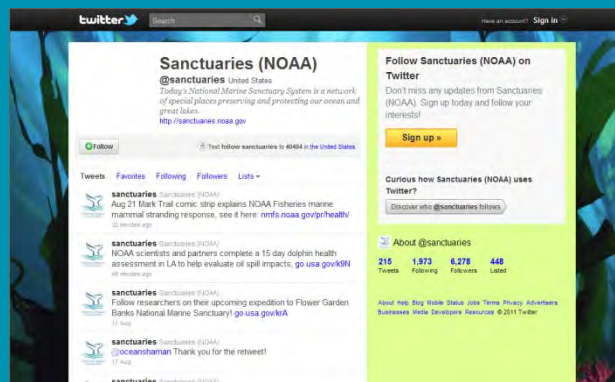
twitter

Search

Have an account? Sign in

Sanctuaries (NOAA)
@sanctuaries United States
Today's National Marine Sanctuary System is a network of special places preserving and protecting our ocean and great lakes.
http://sanctuaries.noaa.gov

Follow

Text follow sanctuaries to 40404 in the United States

Tweets Favorites Following Followers Lists

sanctuaries Sanctuaries (NOAA)
Aug 21 Mark Trail comic strip explains NOAA Fisheries marine mammal stranding response, see it here: nmfs.noaa.gov/pr/health/
32 minutes ago

sanctuaries Sanctuaries (NOAA)
NOAA scientists and partners complete a 15 day dolphin health assessment in LA to help evaluate oil spill impacts. go.usa.gov/k9N
46 minutes ago

sanctuaries Sanctuaries (NOAA)
Follow researchers on their upcoming expedition to Flower Garden Banks National Marine Sanctuary! go.usa.gov/krA
17 Aug

sanctuaries Sanctuaries (NOAA)
@oceanshaman Thank you for the retweet!
17 Aug

sanctuaries Sanctuaries (NOAA)

Follow Sanctuaries (NOAA) on Twitter
Don't miss any updates from Sanctuaries (NOAA). Sign up today and follow your interests!

Sign up »

Curious how Sanctuaries (NOAA) uses Twitter?
Discover who @sanctuaries follows

About @sanctuaries

| 215 | 1,973 | 6,278 | 446 |
|---|---|---|---|
| Tweets | Following | Followers | Listed |

About Help Blog Mobile Status Jobs Terms Privacy Advertisers Businesses Media Developers Resources © 2011 Twitter